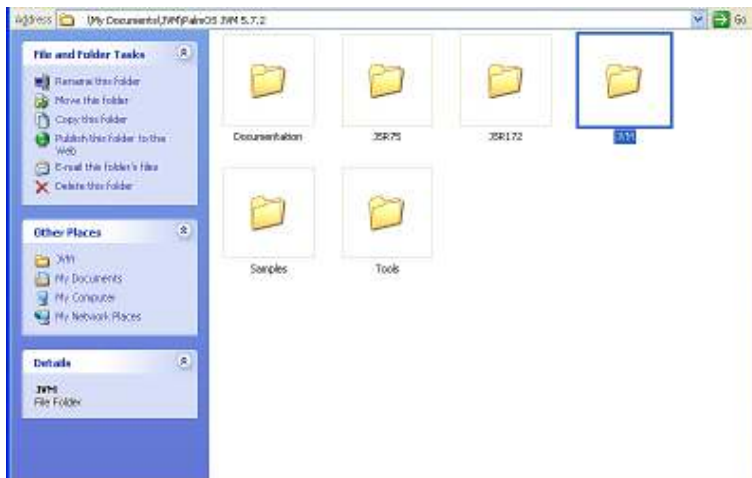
Address \My Documents\JWM\PalmOS JWM 5.7.2 Go

File and Folder Tasks

Rename this folder
Move this folder
Copy this folder
Publish this folder to the Web
E-mail this folder's files
Delete this folder

Other Places

JWM
My Documents
My Computer
My Network Places

Details

JWM
File Folder

Documentation
JSR75
JSR172
JWM
Samples
Tools